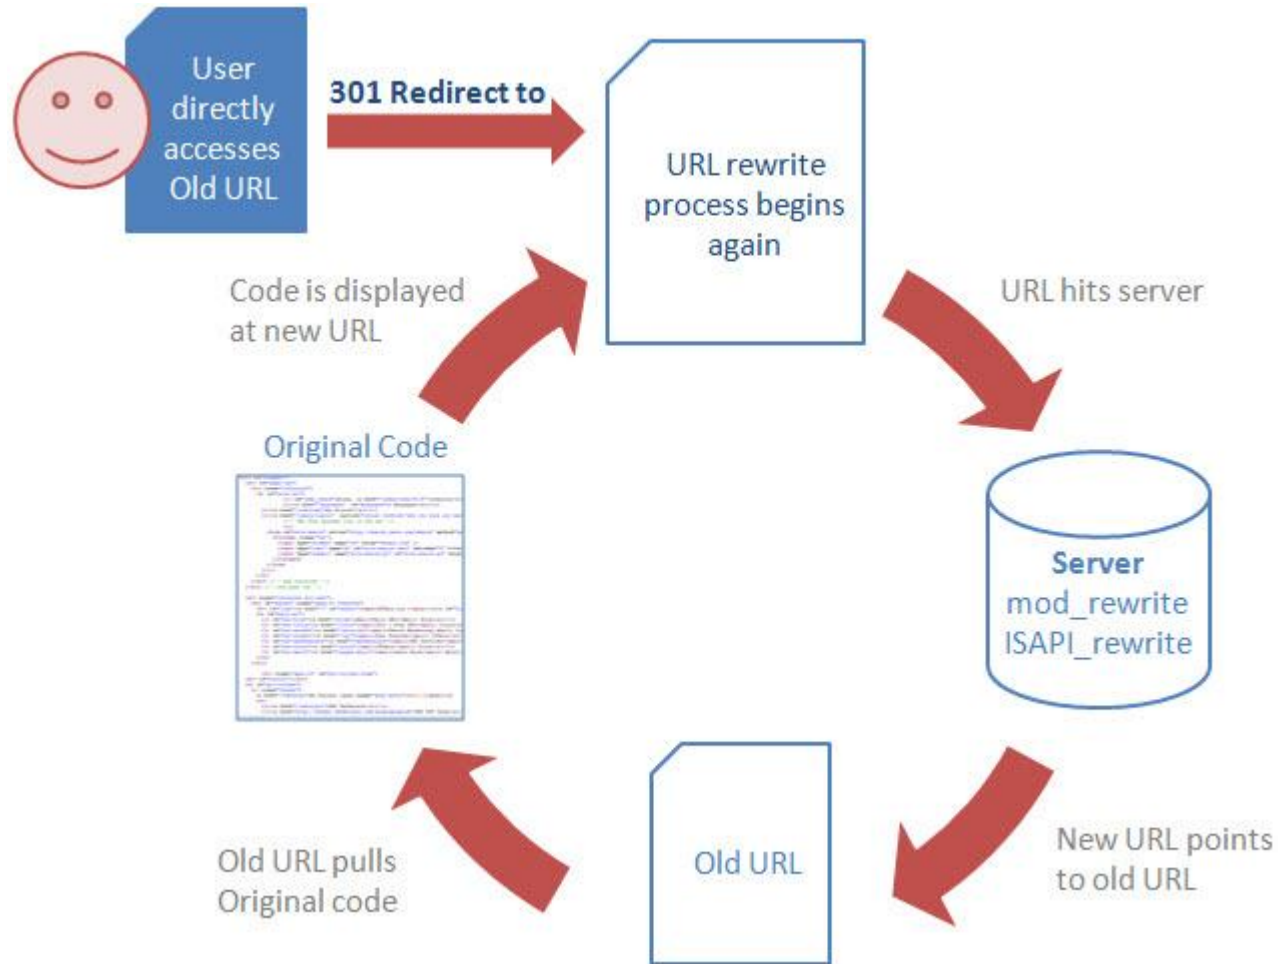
User directly accesses Old URL

301 Redirect to

URL rewrite process begins again

URL hits server

Code is displayed at new URL

Original Code

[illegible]

Server
mod_rewrite
ISAPI_rewrite

New URL points to old URL

Old URL

Old URL pulls Original code